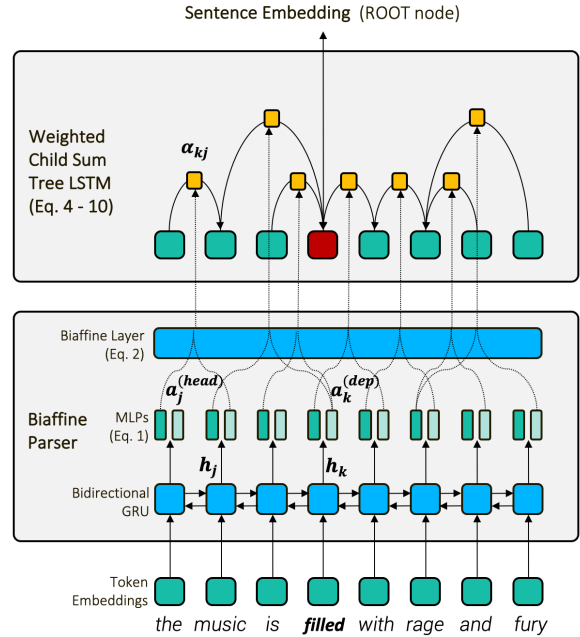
Sentence Embedding (ROOT node)

Weighted Child Sum Tree LSTM (Eq. 4 - 10)

$\alpha_{kj}$

Biaffine Layer (Eq. 2)

$a_j^{(head)}$

$a_k^{(dep)}$

Biaffine Parser

MLPs (Eq. 1)

$h_j$

$h_k$

Bidirectional GRU

Token Embeddings

the music is filled with rage and fury